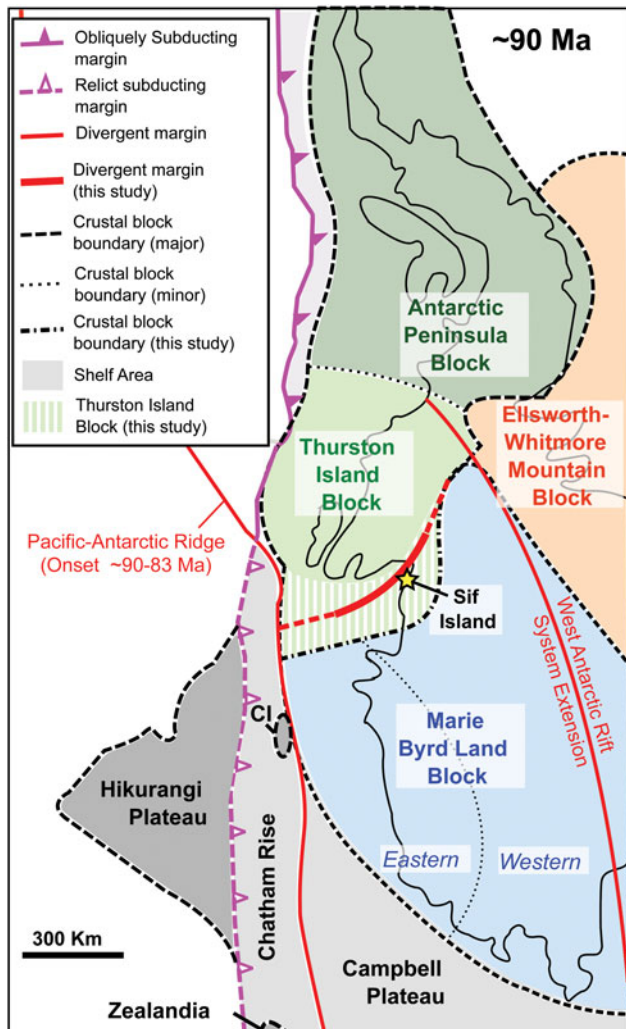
Obliquely Subducting margin
Relict subducting margin
Divergent margin
Divergent margin (this study)
Crustal block boundary (major)
Crustal block boundary (minor)
Crustal block boundary (this study)
Shelf Area
Thurston Island Block (this study)

~90 Ma

Antarctic Peninsula Block

Ellsworth-Whitmore Mountain Block

Thurston Island Block

Pacific-Antarctic Ridge (Onset ~90-83 Ma)

Sif Island

West Antarctic Rift System Extension

CI

Marie Byrd Land Block

Hikurangi Plateau

Chatham Rise

Eastern

Western

300 Km

Campbell Plateau

Zealandia